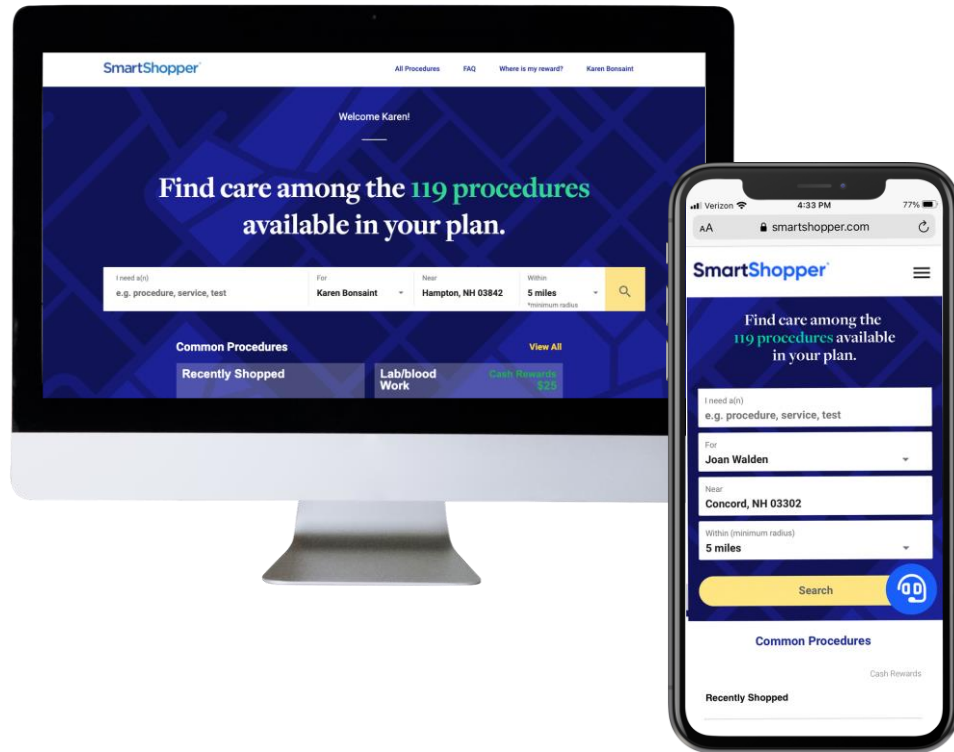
SmartShopper

All Procedures FAQ Where is my reward? Karen Bonsaint

Welcome Karen!

Find care among the 119 procedures available in your plan.

I need a(n)
e.g. procedure, service, test

For
Karen Bonsaint

Near
Hampton, NH 03842

Within
5 miles
*minimum radius

Common Procedures

View All

Recently Shopped

Lab/blood Work

Cash Rewards
$25

Verizon 4:33 PM 77%

AA smartshopper.com

SmartShopper

Find care among the 119 procedures available in your plan.

I need a(n)
e.g. procedure, service, test

For
Joan Walden

Near
Concord, NH 03302

Within (minimum radius)
5 miles

Search

Common Procedures

Cash Rewards

Recently Shopped